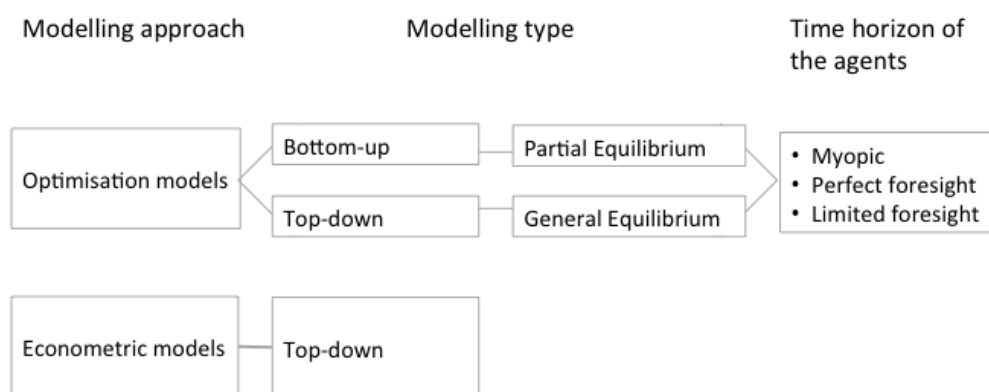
Modelling approach

Modelling type

Time horizon of the agents

Optimisation models

Bottom-up

Top-down

Partial Equilibrium

General Equilibrium

• Myopic
• Perfect foresight
• Limited foresight

Econometric models

Top-down